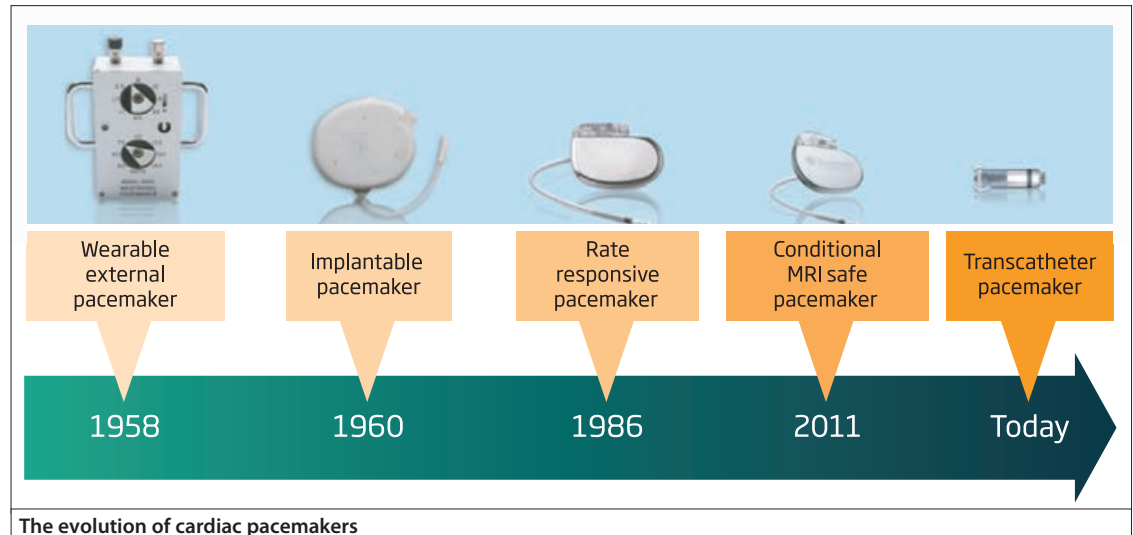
Wearable external pacemaker

Implantable pacemaker

Rate responsive pacemaker

Conditional MRI safe pacemaker

Transcatheter pacemaker

1958

1960

1986

2011

Today

The evolution of cardiac pacemakers